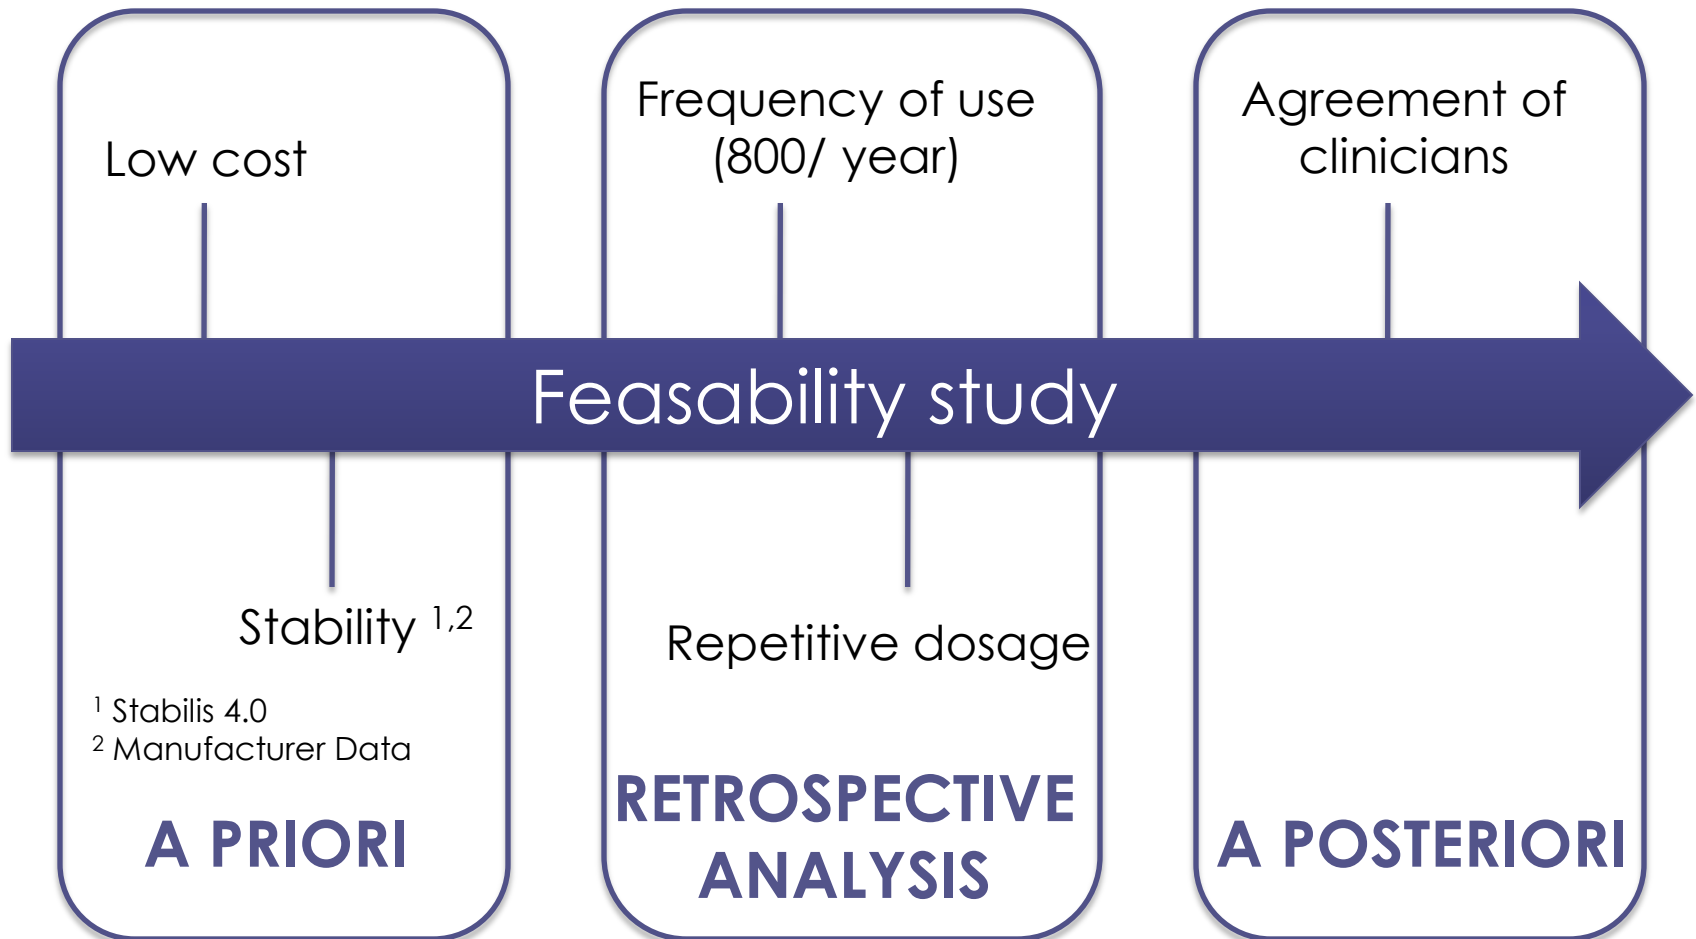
Low cost

Stability $^{1,2}$

$^{1}$ Stabilis 4.0
$^{2}$ Manufacturer Data

A PRIORI

Frequency of use (800/ year)

Repetitive dosage

RETROSPECTIVE ANALYSIS

Agreement of clinicians

A POSTERIORI

Feasability study